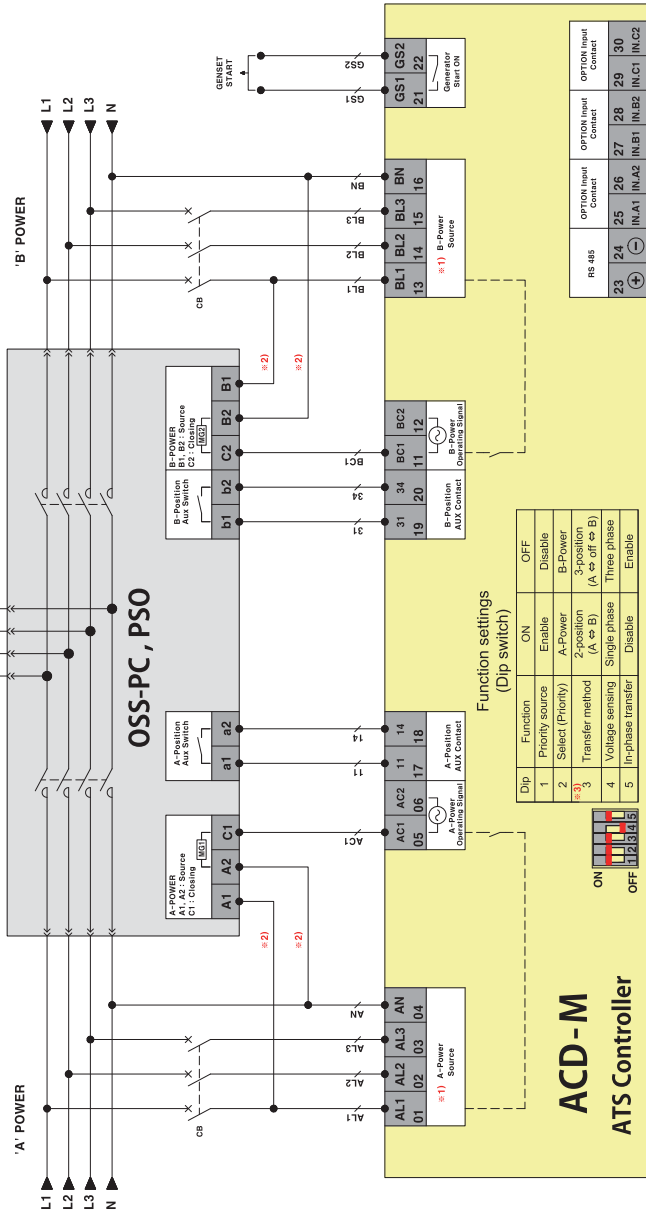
'B' POWER

L1 L2 L3 N

GENSET START

GS2 GS1

GS1 21 GS2 22 Generator Start ON

BN BL3 BL2 BL1

BL1 13 BL2 14 BL3 15 BN 16 ※1) B-Power Source

CB

OPTION Input Contact 29 30 IN.C1 IN.C2

OPTION Input Contact 27 28 IN.B1 IN.B2

OPTION Input Contact 25 26 IN.A1 IN.A2

RS 485 23 24 $\oplus$ $\ominus$

※2) ※2)

B-POWER B1, B2 : Source C2 : Closing MG2

B1 B2 C2

B-Position Aux Switch b1 b2

BC2 12 BC1 11 B-Power Operating Signal

BC1

34 31

31 19 34 20 B-Position AUX Contact

OSS-PC, PSO

A-Position Aux Switch a1 a2

14 11

11 17 14 18 A-Position AUX Contact

AC1 05 AC2 06 A-Power Operating Signal

AC1

A-POWER A1, A2 : Source C1 : Closing MG1

A1 A2 C1

※2) ※2)

Function settings (Dip switch)

| Dip | Function | ON | OFF |
|---|---|---|---|
| 1 | Priority source | Enable | Disable |
| 2 | Select (Priority) | A-Power | B-Power |
| ※3) 3 | Transfer method | 2-position (A ⇔ B) | 3-position (A ⇔ off ⇔ B) |
| 4 | Voltage sensing | Single phase | Three phase |
| 5 | In-phase transfer | Disable | Enable |

ON OFF 1 2 3 4 5

AN AL3 AL2 AL1

AL1 01 AL2 02 AL3 03 AN 04 ※1) A-Power Source

CB

ACD-M ATS Controller

'A' POWER

L1 L2 L3 N